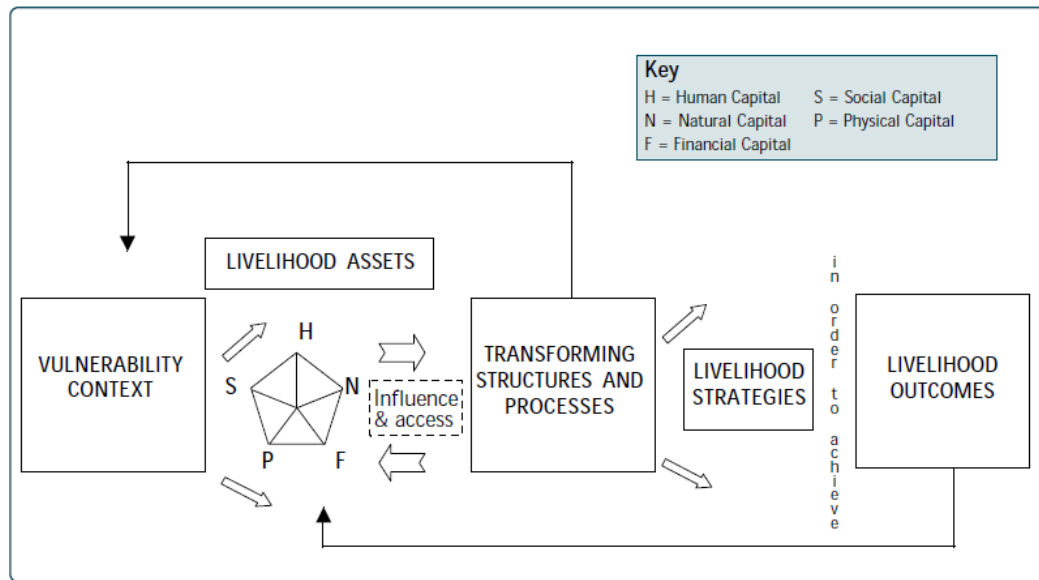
Key
H = Human Capital
S = Social Capital
N = Natural Capital
P = Physical Capital
F = Financial Capital

LIVELIHOOD ASSETS

VULNERABILITY CONTEXT

H
S
N
P
F

Influence & access

TRANSFORMING STRUCTURES AND PROCESSES

LIVELIHOOD STRATEGIES

in order to achieve

LIVELIHOOD OUTCOMES